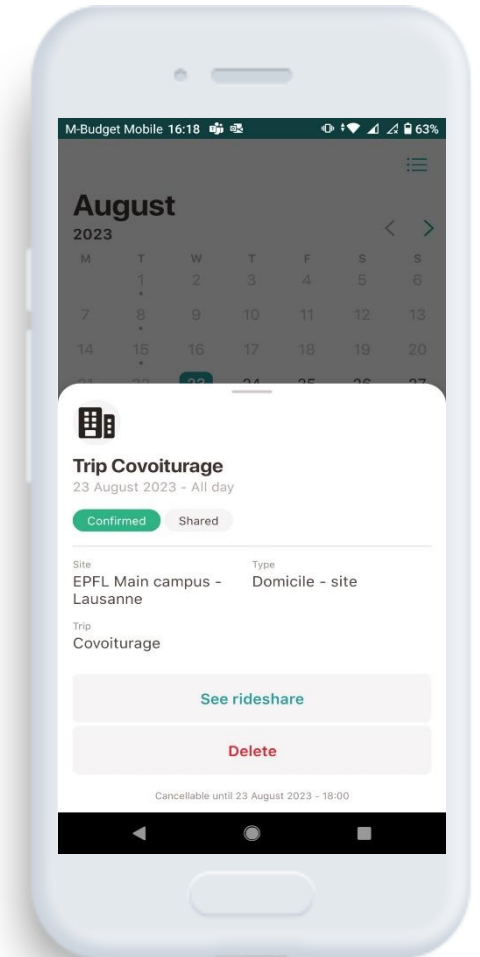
M-Budget Mobile 16:18 63%

August
2023

| M | T | W | T | F | S | S |
|---|---|---|---|---|---|---|
| | 1 | 2 | 3 | 4 | 5 | 6 |
| 7 | 8 | 9 | 10 | 11 | 12 | 13 |
| 14 | 15 | 16 | 17 | 18 | 19 | 20 |
| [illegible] | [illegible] | 23 | 24 | 25 | 26 | 27 |

Trip Covoiturage
23 August 2023 - All day

Confirmed Shared

Site
EPFL Main campus - Lausanne

Type
Domicile - site

Trip
Covoiturage

See rideshare

Delete

Cancellable until 23 August 2023 - 18:00